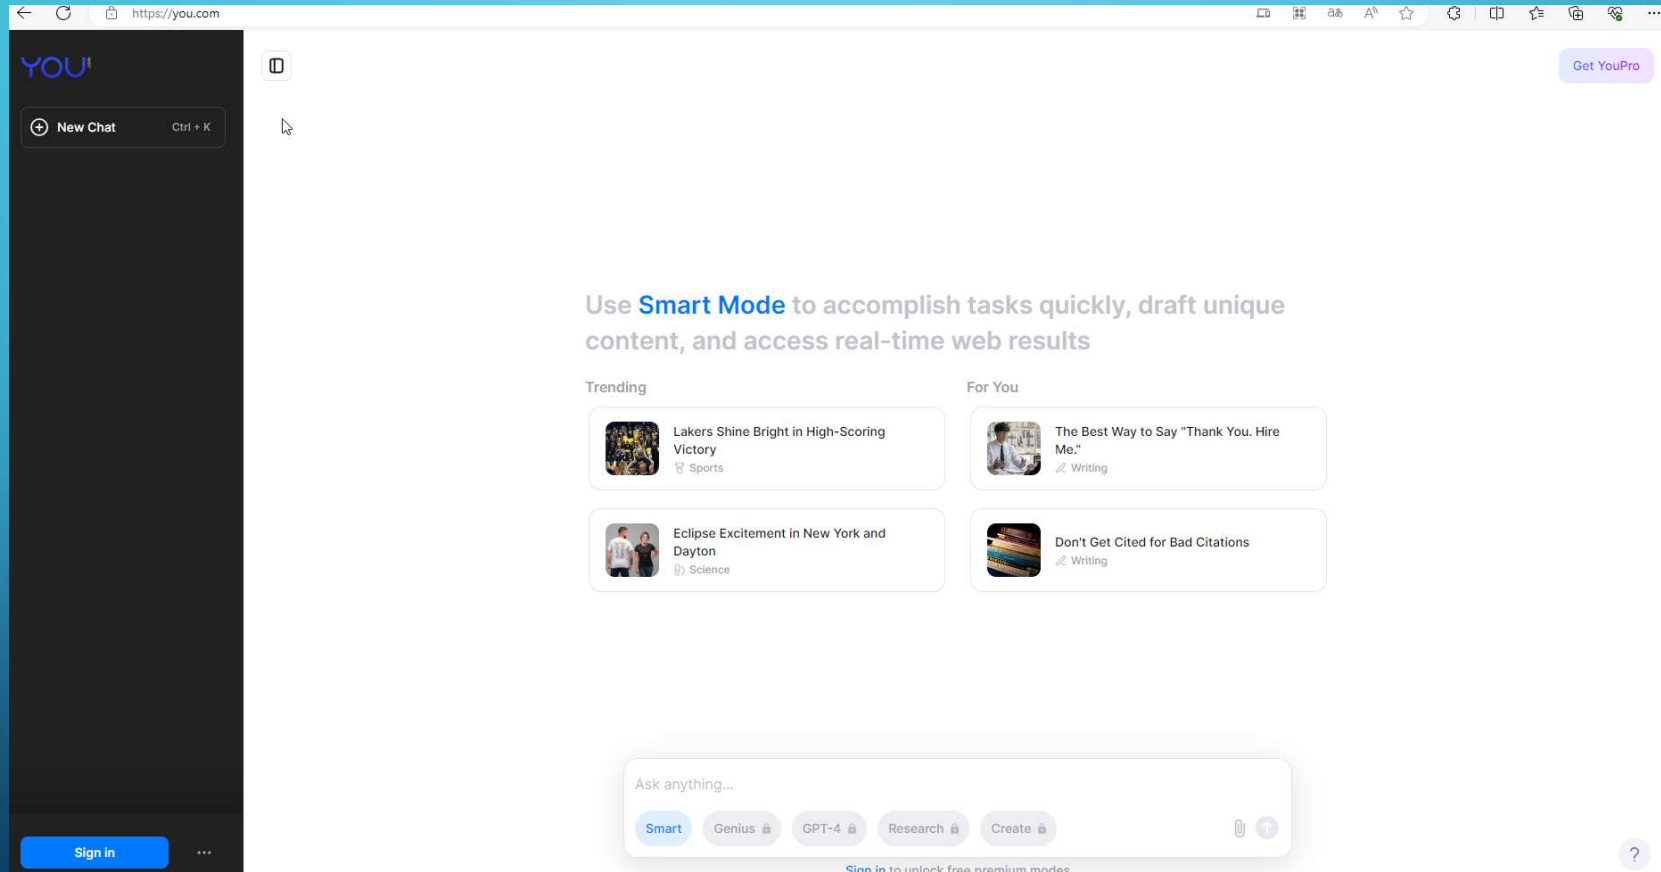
https://you.com

YOU

New Chat Ctrl + K

Get YouPro

Use Smart Mode to accomplish tasks quickly, draft unique content, and access real-time web results

Trending

Lakers Shine Bright in High-Scoring Victory
Sports

Eclipse Excitement in New York and Dayton
Science

For You

The Best Way to Say "Thank You. Hire Me."
Writing

Don't Get Cited for Bad Citations
Writing

Ask anything...

Smart Genius GPT-4 Research Create

Sign in to unlock free premium modes

Sign in

...

?